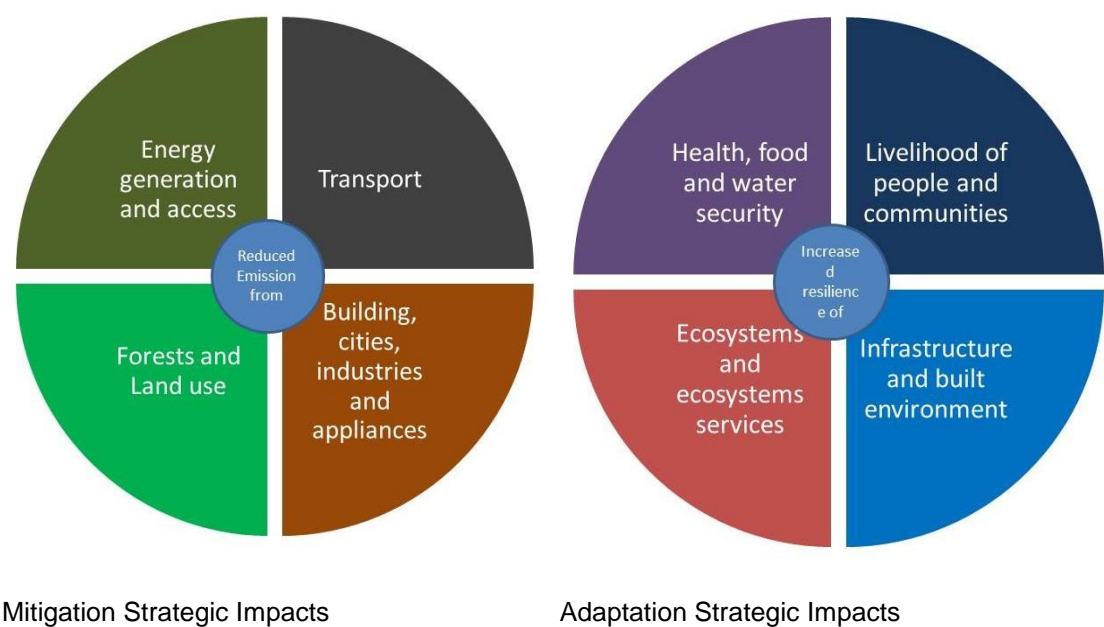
Energy generation and access

Transport

Reduced Emission from

Forests and Land use

Building, cities, industries and appliances

Health, food and water security

Livelihood of people and communities

Increase d resilienc e of

Ecosystems and ecosystems services

Infrastructure and built environment

Mitigation Strategic Impacts

Adaptation Strategic Impacts